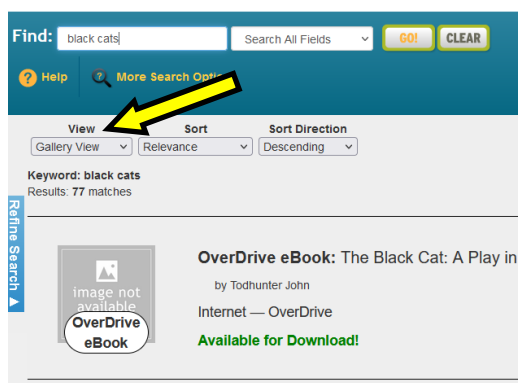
Find: black cats Search All Fields GO! CLEAR

Help More Search Optio

View Gallery View
Sort Relevance
Sort Direction Descending

Keyword: black cats
Results: 77 matches

Refine Search ▲

image not available
OverDrive eBook

OverDrive eBook: The Black Cat: A Play in

by Todhunter John

Internet — OverDrive

Available for Download!